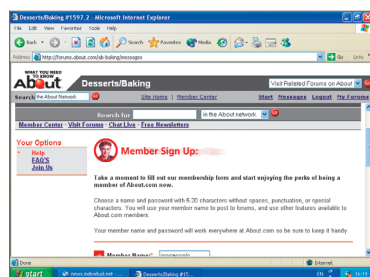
Desserts/Baking #1597.2 - Microsoft Internet Explorer

File Edit View Favorites Tools Help

Back Search Favorites Media

Address http://forums.about.com/ab-baking/messages

Go Links

WHAT YOU NEED TO KNOW About

Desserts/Baking

Visit Related Forums on About

Search the About Network

Site Home | Member Center

Start Messages Logout My Forums

Search for

in the About network

Member Center · Visit Forums · Chat Live · Free Newsletters

Your Options

Help
FAQ'S
Join Us

Member Sign Up:

Take a moment to fill out our membership form and start enjoying the perks of being a member of About.com now.

Choose a name and password with 6-20 characters without spaces, punctuation, or special characters. You will use your member name to post to forums, and use other features available to About.com members.

Your member name and password will work everywhere at About.com so be sure to keep it handy.

Member Name*: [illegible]

Done

Internet

start

news.mdvotall.net

Desserts/Baking #15...

EN

16:14